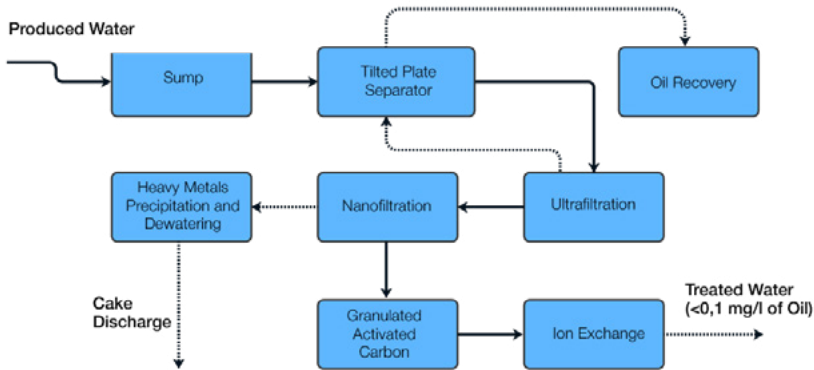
Produced Water

Sump

Tilted Plate Separator

Oil Recovery

Heavy Metals Precipitation and Dewatering

Nanofiltration

Ultrafiltration

Cake Discharge

Granulated Activated Carbon

Ion Exchange

Treated Water (<0,1 mg/l of Oil)